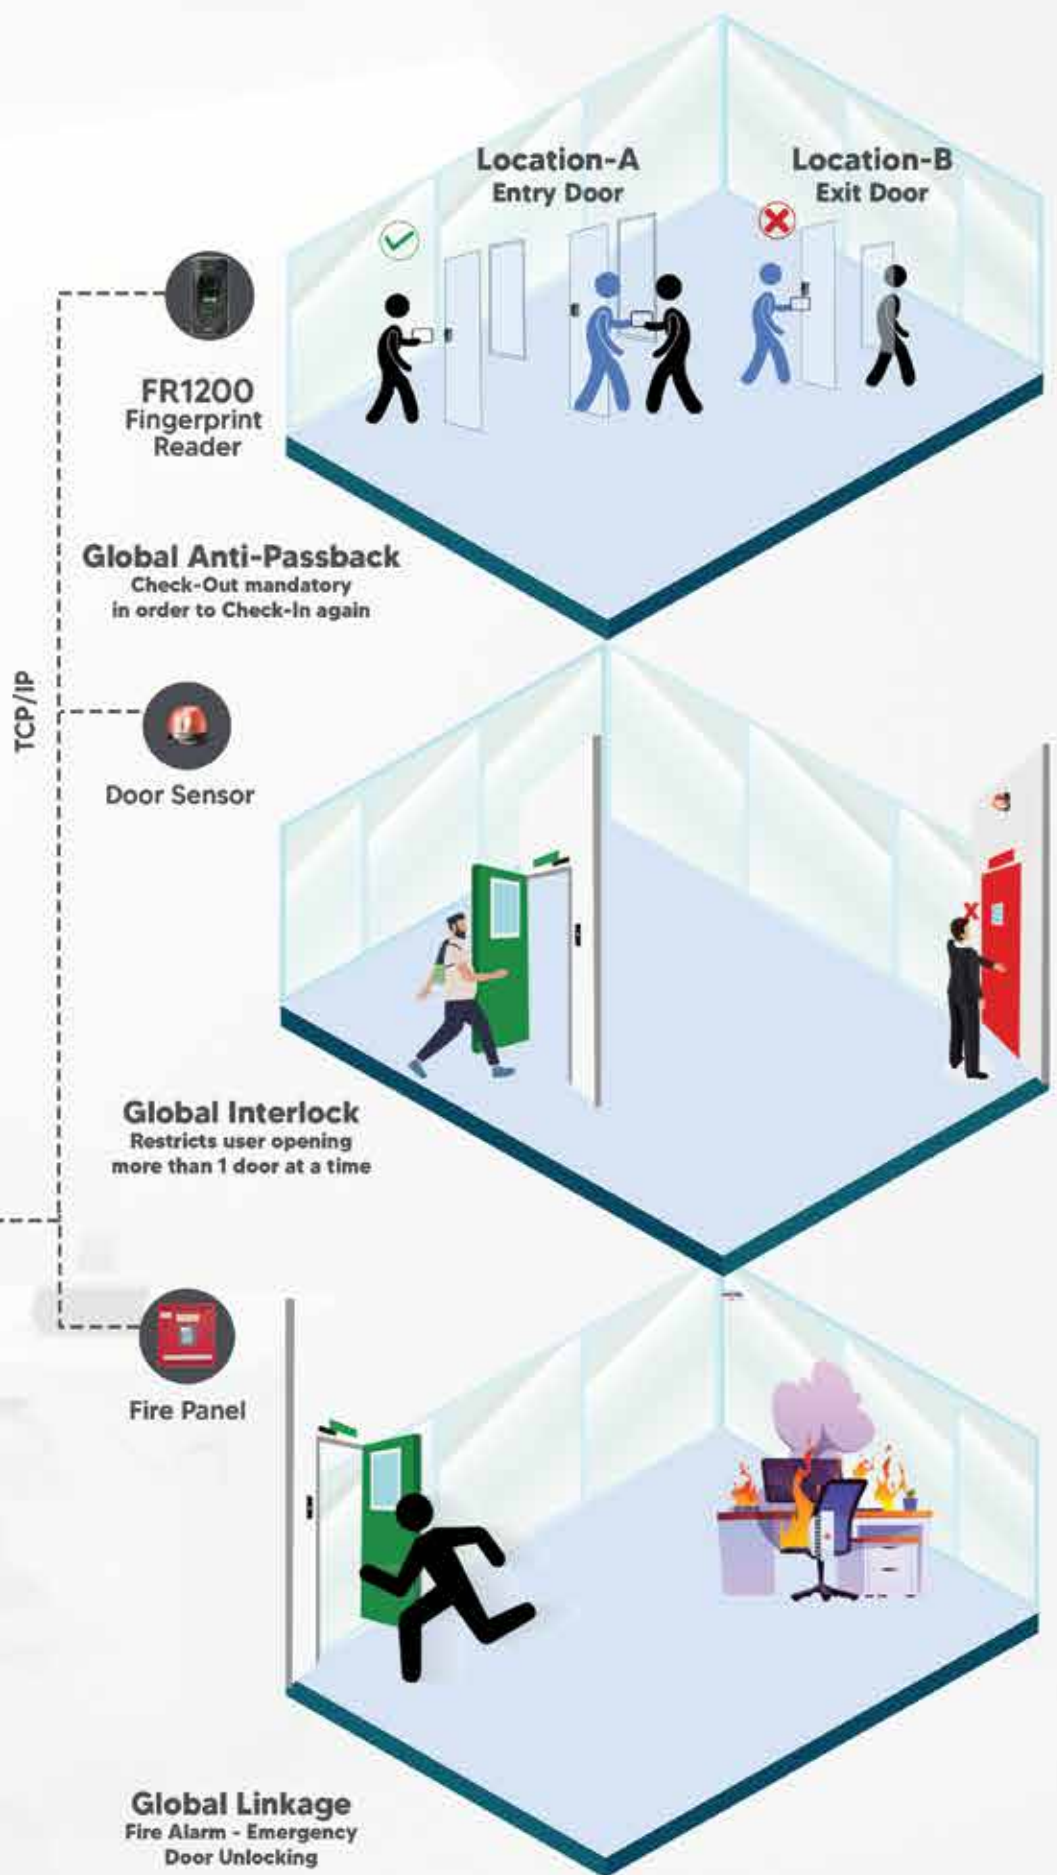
Location-A
Entry Door

Location-B
Exit Door

FR1200
Fingerprint
Reader

Global Anti-Passback
Check-Out mandatory
in order to Check-In again

TCP/IP

Door Sensor

Global Interlock
Restricts user opening
more than 1 door at a time

Fire Panel

Global Linkage
Fire Alarm - Emergency
Door Unlocking